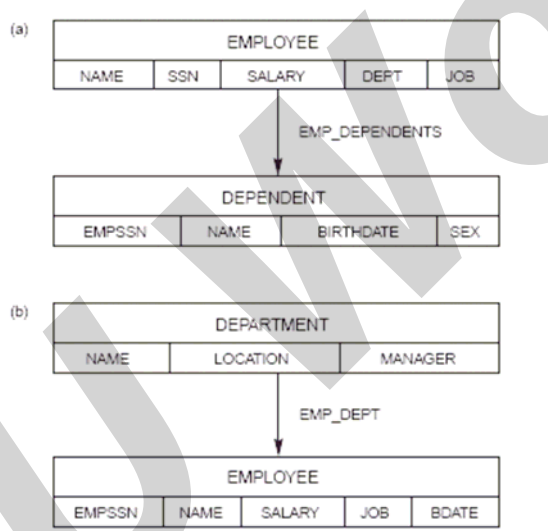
(a)

| EMPLOYEE | | | | |
|---|---|---|---|---|
| NAME | SSN | SALARY | DEPT | JOB |

EMP_DEPENDENTS

| DEPENDENT | | | |
|---|---|---|---|
| EMPSSN | NAME | BIRTHDATE | SEX |

(b)

| DEPARTMENT | | |
|---|---|---|
| NAME | LOCATION | MANAGER |

EMP_DEPT

| EMPLOYEE | | | | |
|---|---|---|---|---|
| EMPSSN | NAME | SALARY | JOB | BDATE |